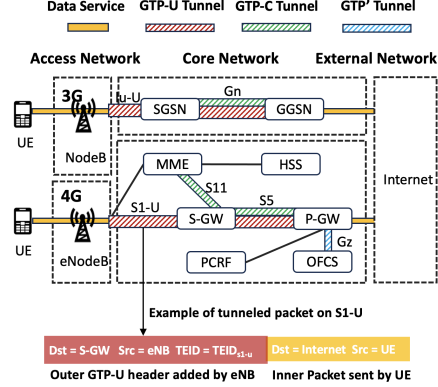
Data Service GTP-U Tunnel GTP-C Tunnel GTP' Tunnel

Access Network Core Network External Network

3G
Iu-U
SGSN
Gn
GGSN
UE
NodeB

MME
HSS
S11
4G
S1-U
S5
S-GW
P-GW
Internet
UE
eNodeB
Gz
PCRF
OFCS

Example of tunneled packet on S1-U

Dst = S-GW Src = eNB TEID = TEID$_{S1-u}$
Dst = Internet Src = UE

Outer GTP-U header added by eNB
Inner Packet sent by UE